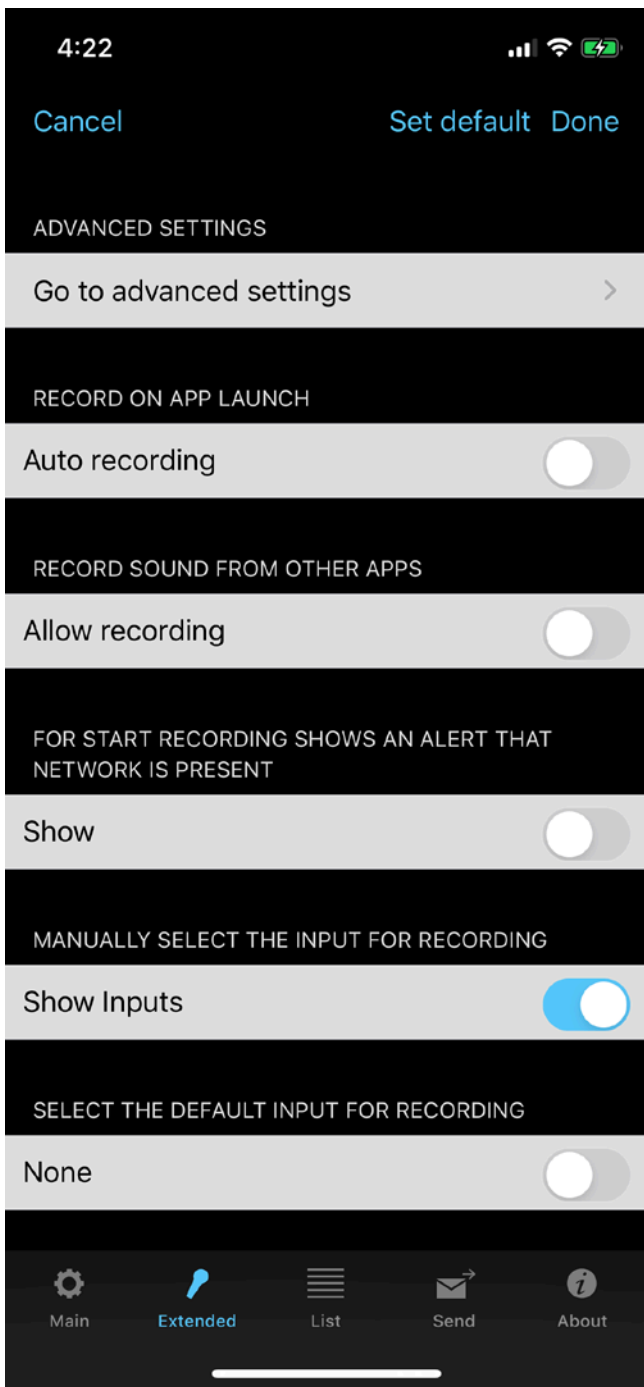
4:22

Cancel

Set default Done

ADVANCED SETTINGS

Go to advanced settings

RECORD ON APP LAUNCH

Auto recording

RECORD SOUND FROM OTHER APPS

Allow recording

FOR START RECORDING SHOWS AN ALERT THAT NETWORK IS PRESENT

Show

MANUALLY SELECT THE INPUT FOR RECORDING

Show Inputs

SELECT THE DEFAULT INPUT FOR RECORDING

None

Main Extended List Send About